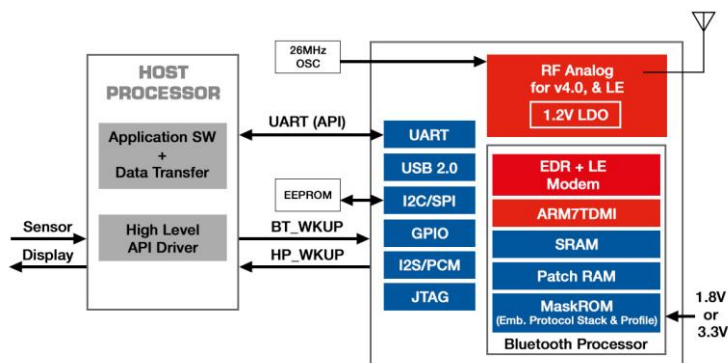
26MHz
OSC

HOST
PROCESSOR

Application SW
+
Data Transfer

High Level
API Driver

Sensor
Display

UART (API)
BT_WKUP
HP_WKUP

EEPROM

UART
USB 2.0
I2C/SPI
GPIO
I2S/PCM
JTAG

RF Analog
for v4.0, & LE
1.2V LDO

EDR + LE
Modem
ARM7TDMI
SRAM
Patch RAM
MaskROM
(Emb. Protocol Stack & Profile)

Bluetooth Processor

1.8V
or
3.3V